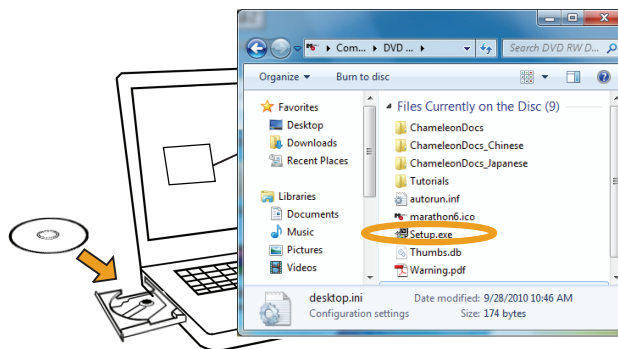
« Com... ▸ DVD ... ▸

Search DVD RW D...

Organize ▾

Burn to disc

Favorites

Desktop

Downloads

Recent Places

Libraries

Documents

Music

Pictures

Videos

Files Currently on the Disc (9)

ChameleonDocs

ChameleonDocs_Chinese

ChameleonDocs_Japanese

Tutorials

autorun.inf

marathon6.ico

Setup.exe

Thumbs.db

Warning.pdf

desktop.ini

Configuration settings

Date modified: 9/28/2010 10:46 AM

Size: 174 bytes